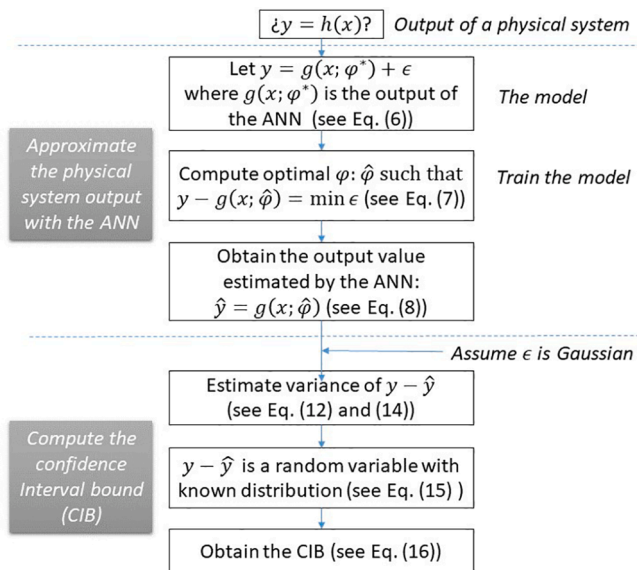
¿$y = h(x)$? Output of a physical system

Let $y = g(x; \varphi^*) + \epsilon$ where $g(x; \varphi^*)$ is the output of the ANN (see Eq. (6))

The model

Approximate the physical system output with the ANN

Compute optimal $\varphi$: $\hat{\varphi}$ such that $y - g(x; \hat{\varphi}) = \min \epsilon$ (see Eq. (7))

Train the model

Obtain the output value estimated by the ANN: $\hat{y} = g(x; \hat{\varphi})$ (see Eq. (8))

Assume $\epsilon$ is Gaussian

Estimate variance of $y - \hat{y}$ (see Eq. (12) and (14))

Compute the confidence Interval bound (CIB)

$y - \hat{y}$ is a random variable with known distribution (see Eq. (15) )

Obtain the CIB (see Eq. (16))